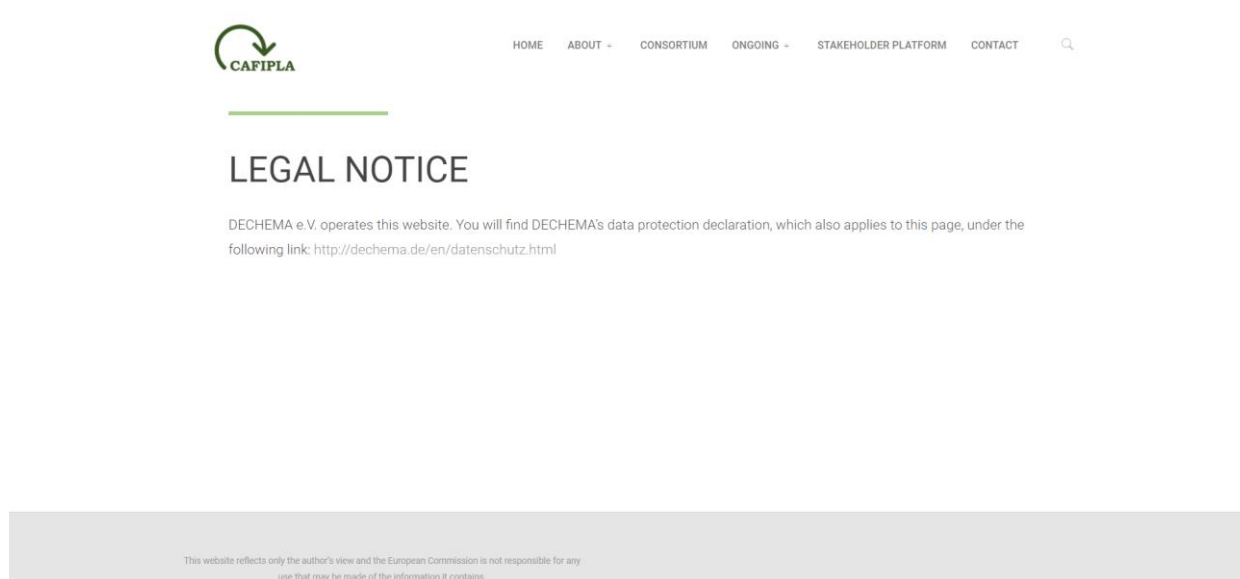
CAFIPLA

HOME ABOUT + CONSORTIUM ONGOING + STAKEHOLDER PLATFORM CONTACT

LEGAL NOTICE

DECHEMA e.V. operates this website. You will find DECHEMA's data protection declaration, which also applies to this page, under the following link: http://dechema.de/en/datenschutz.html

This website reflects only the author's view and the European Commission is not responsible for any use that may be made of the information it contains.